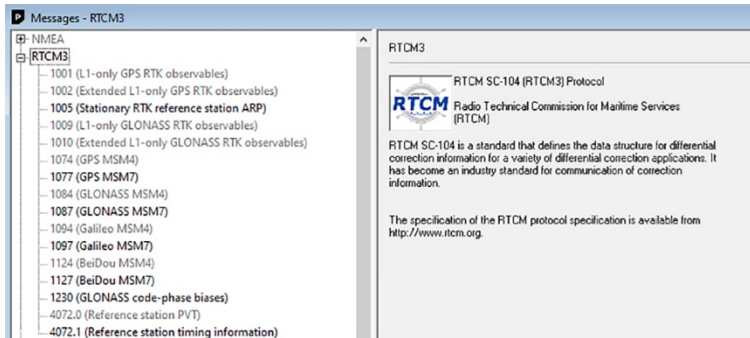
Messages - RTCM3

NMEA
RTCM3
1001 (L1-only GPS RTK observables)
1002 (Extended L1-only GPS RTK observables)
1005 (Stationary RTK reference station ARP)
1009 (L1-only GLONASS RTK observables)
1010 (Extended L1-only GLONASS RTK observables)
1074 (GPS MSM4)
1077 (GPS MSM7)
1084 (GLONASS MSM4)
1087 (GLONASS MSM7)
1094 (Galileo MSM4)
1097 (Galileo MSM7)
1124 (BeiDou MSM4)
1127 (BeiDou MSM7)
1230 (GLONASS code-phase biases)
4072.0 (Reference station PVT)
4072.1 (Reference station timing information)

RTCM3

RTCM

RTCM SC-104 (RTCM3) Protocol

Radio Technical Commission for Maritime Services (RTCM)

RTCM SC-104 is a standard that defines the data structure for differential correction information for a variety of differential correction applications. It has become an industry standard for communication of correction information.

The specification of the RTCM protocol specification is available from http://www.rtcm.org.